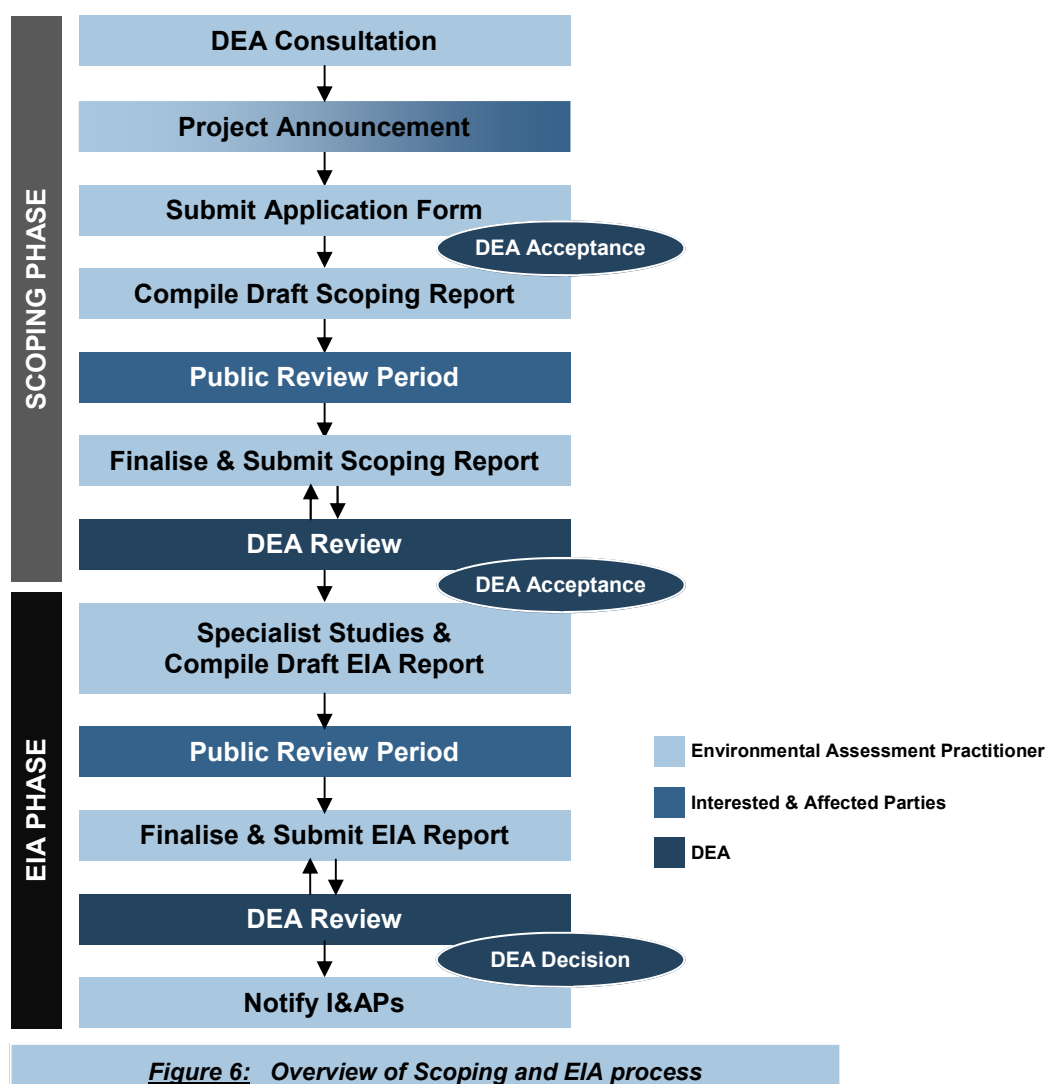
SCOPING PHASE

DEA Consultation

Project Announcement

Submit Application Form

DEA Acceptance

Compile Draft Scoping Report

Public Review Period

Finalise & Submit Scoping Report

DEA Review

DEA Acceptance

EIA PHASE

Specialist Studies & Compile Draft EIA Report

Public Review Period

Finalise & Submit EIA Report

DEA Review

DEA Decision

Notify I&APs

Environmental Assessment Practitioner

Interested & Affected Parties

DEA

Figure 6: Overview of Scoping and EIA process